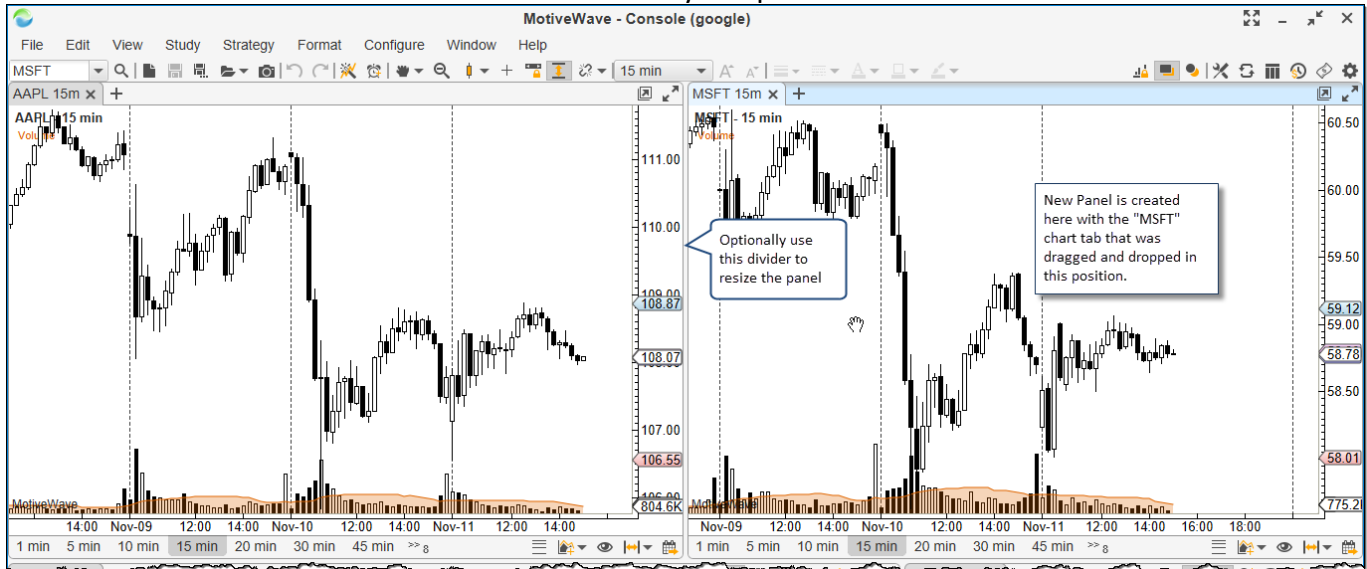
MotiveWave - Console (google)

File Edit View Study Strategy Format Configure Window Help

MSFT 15 min

AAPL 15m × +

AAPL - 15 min
Volume

111.00
110.00
109.00
108.87
108.07
107.00
106.55
106.00
804.6K

MotiveWave

14:00 Nov-09 12:00 14:00 Nov-10 12:00 14:00 Nov-11 12:00 14:00

1 min 5 min 10 min 15 min 20 min 30 min 45 min >> 8

Optionally use this divider to resize the panel

MSFT 15m × +

MSFT - 15 min
Volume

New Panel is created here with the "MSFT" chart tab that was dragged and dropped in this position.

60.50
60.00
59.50
59.12
59.00
58.78
58.50
58.01
775.2

MotiveWave

Nov-09 12:00 14:00 Nov-10 12:00 14:00 Nov-11 12:00 14:00 16:00 18:00

1 min 5 min 10 min 15 min 20 min 30 min 45 min >> 8